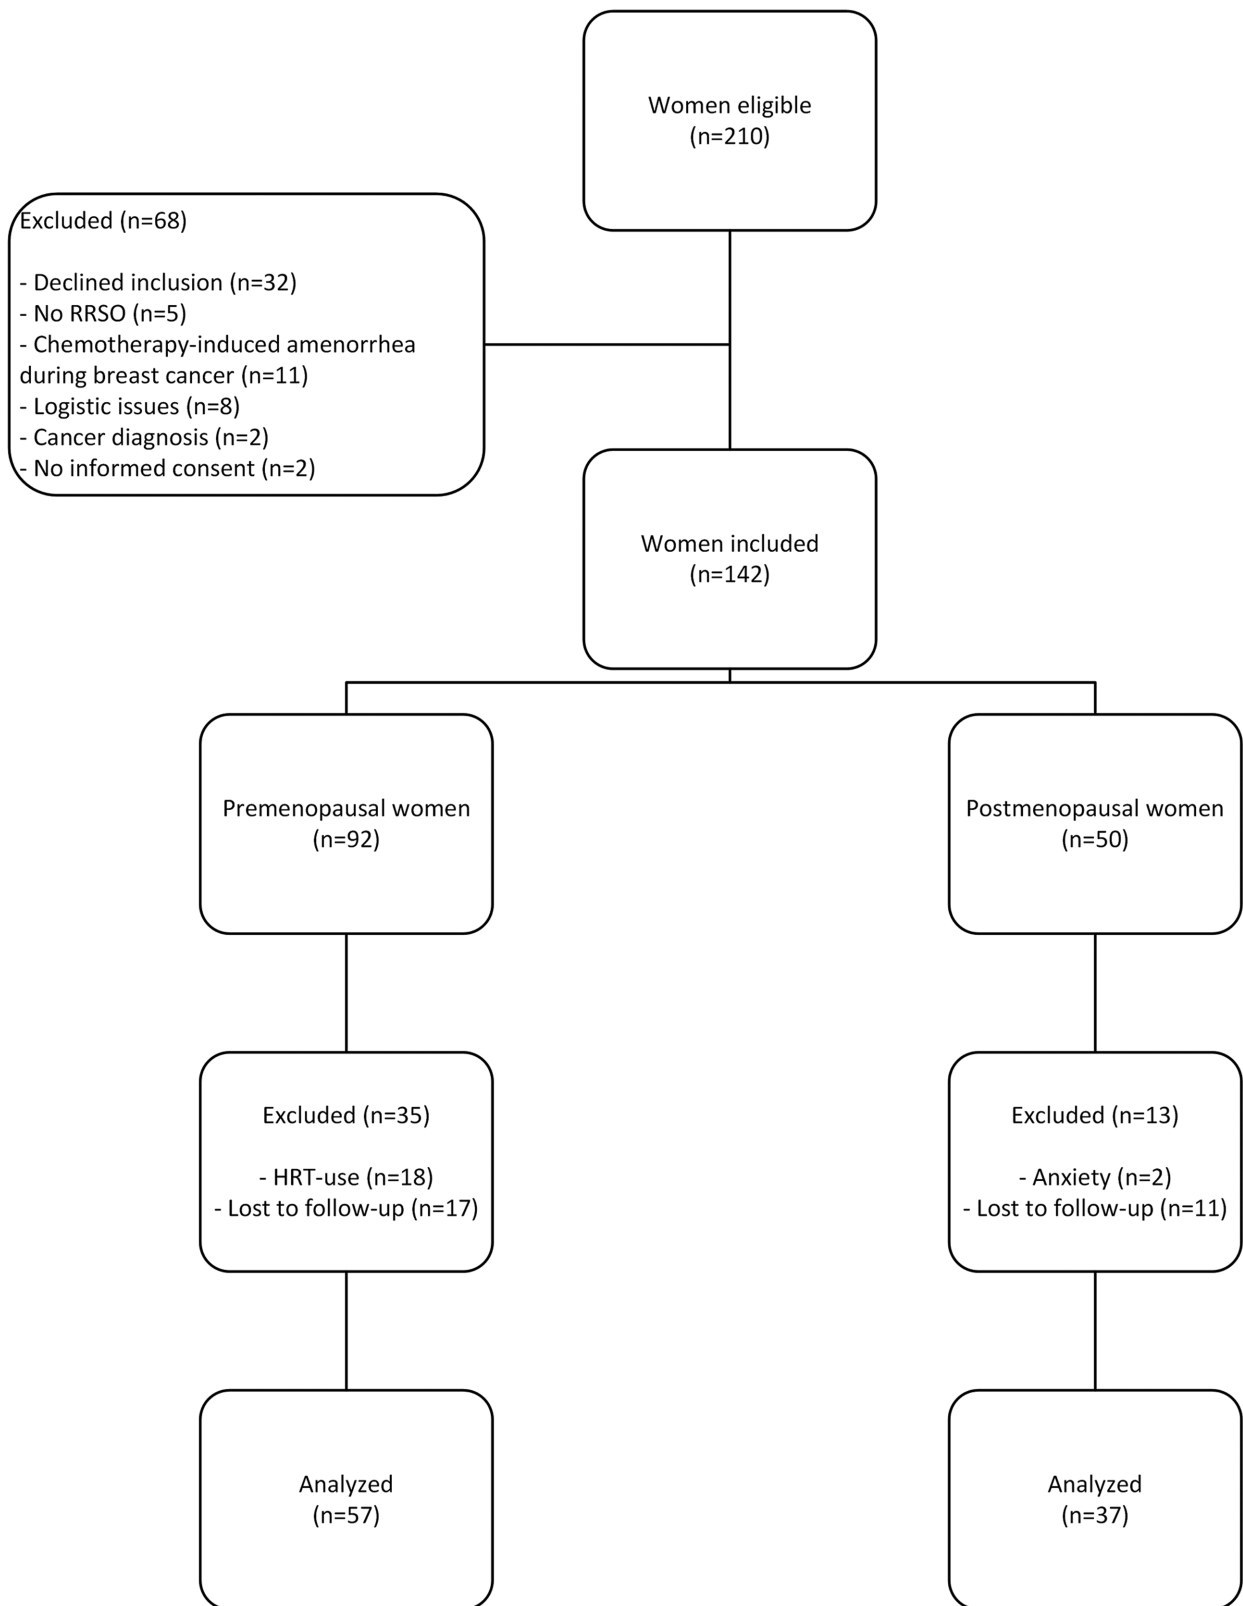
Women eligible
(n=210)

Excluded (n=68)

- Declined inclusion (n=32)
- No RRSO (n=5)
- Chemotherapy-induced amenorrhea during breast cancer (n=11)
- Logistic issues (n=8)
- Cancer diagnosis (n=2)
- No informed consent (n=2)

Women included
(n=142)

Premenopausal women
(n=92)

Postmenopausal women
(n=50)

Excluded (n=35)

- HRT-use (n=18)
- Lost to follow-up (n=17)

Excluded (n=13)

- Anxiety (n=2)
- Lost to follow-up (n=11)

Analyzed
(n=57)

Analyzed
(n=37)